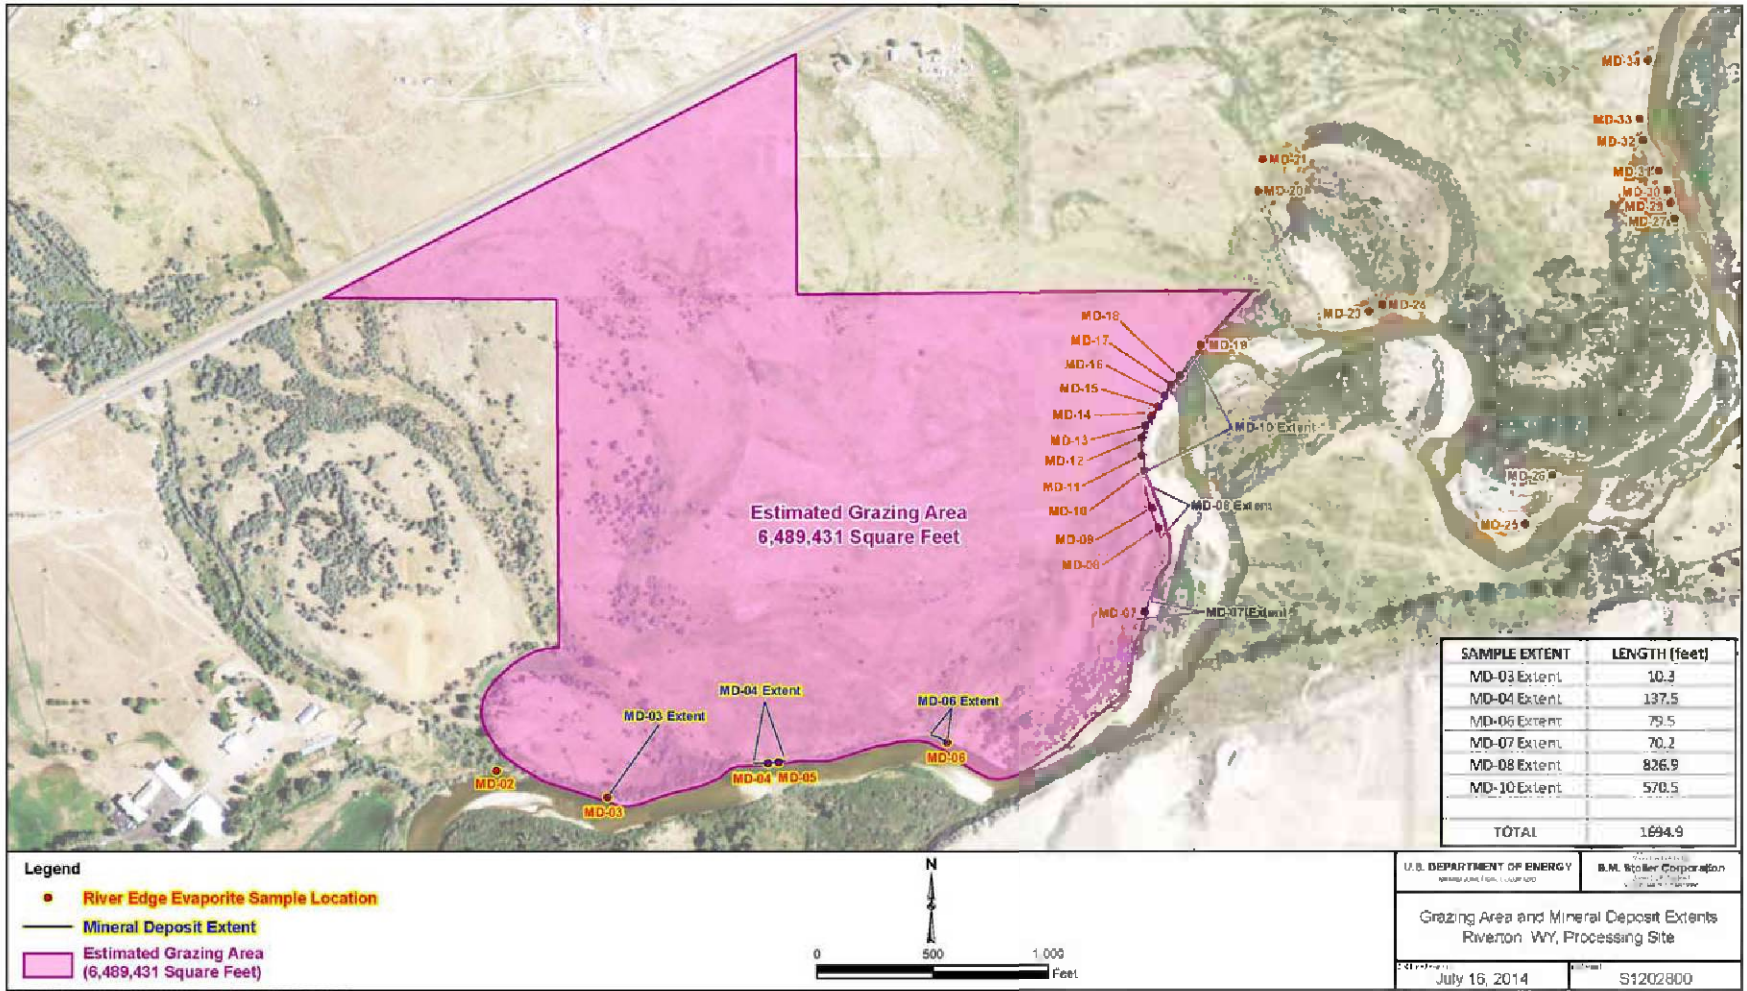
MD-34
MD-33
MD-32
MD-31
MD-30
MD-29
MD-27
MD-21
MD-20
MD-23
MD-26
MD-28
MD-25
MD-18
MD-17
MD-16
MD-15
MD-14
MD-13
MD-12
MD-11
MD-10
MD-09
MD-08
MD-19
MD-10 Extent
MD-08 Extent
MD-07
MD-07 Extent

Estimated Grazing Area
6,489,431 Square Feet

MD-03 Extent
MD-04 Extent
MD-06 Extent
MD-02
MD-03
MD-04
MD-05
MD-06

| SAMPLE EXTENT | LENGTH (feet) |
|---|---|
| MD-03 Extent | 10.3 |
| MD-04 Extent | 137.5 |
| MD-06 Extent | 79.5 |
| MD-07 Extent | 70.2 |
| MD-08 Extent | 826.9 |
| MD-10 Extent | 570.5 |
| | |
| TOTAL | 1694.9 |

Legend
River Edge Evaporite Sample Location
Mineral Deposit Extent
Estimated Grazing Area (6,489,431 Square Feet)

N
0 500 1,000
Feet

U.S. DEPARTMENT OF ENERGY
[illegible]
S.M. Stoller Corporation
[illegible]

Grazing Area and Mineral Deposit Extents
Riverton WY, Processing Site

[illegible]
July 16, 2014
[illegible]
S1202800